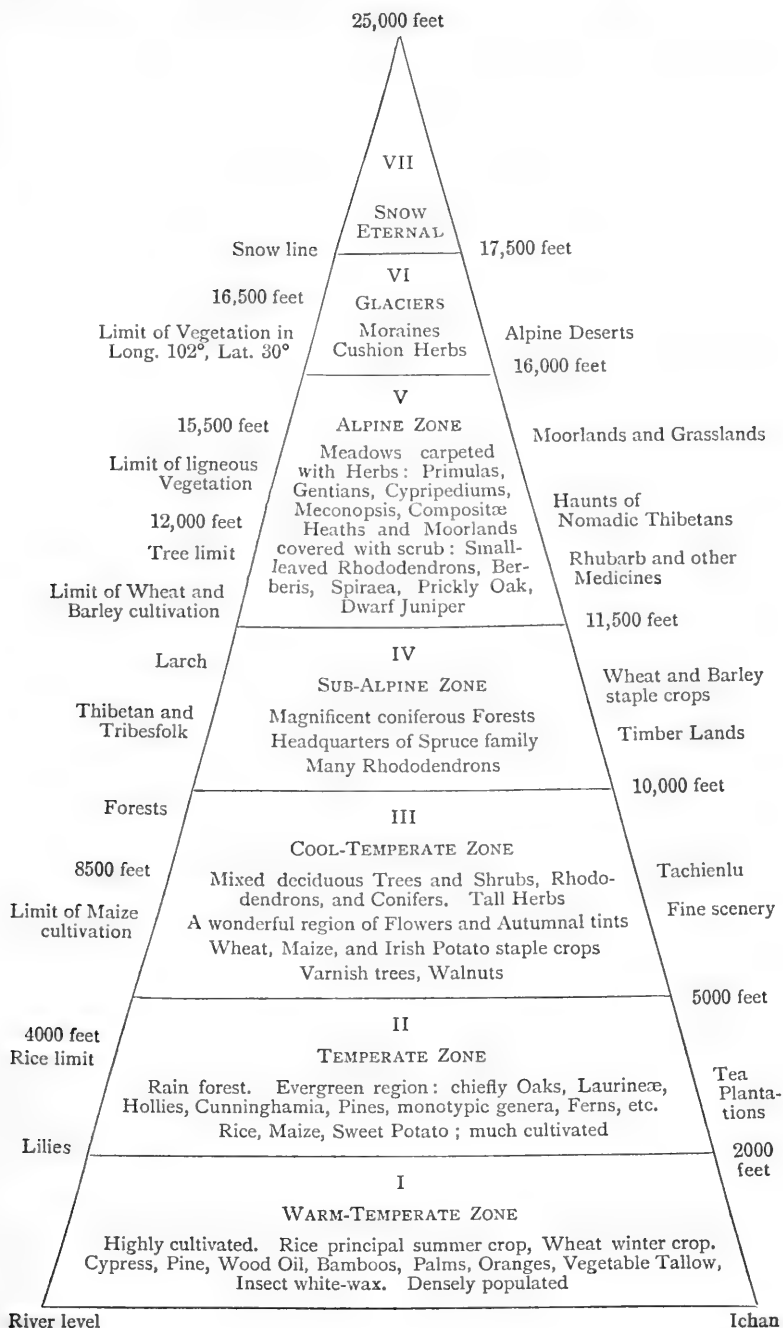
25,000 feet

VII

SNOW ETERNAL

Snow line

17,500 feet

VI

GLACIERS

Moraines Cushion Herbs

16,500 feet

Limit of Vegetation in Long. 102°, Lat. 30°

Alpine Deserts

16,000 feet

V

ALPINE ZONE

Meadows carpeted with Herbs: Primulas, Gentians, Cypripediums, Meconopsis, Compositæ Heaths and Moorlands covered with scrub: Small-leaved Rhododendrons, Berberis, Spiraea, Prickly Oak, Dwarf Juniper

15,500 feet

Limit of ligneous Vegetation

12,000 feet

Tree limit

Limit of Wheat and Barley cultivation

Moorlands and Grasslands

Haunts of Nomadic Thibetans

Rhubarb and other Medicines

11,500 feet

IV

SUB-ALPINE ZONE

Magnificent coniferous Forests
Headquarters of Spruce family
Many Rhododendrons

Larch

Thibetan and Tribesfolk

Wheat and Barley staple crops

Timber Lands

10,000 feet

Forests

III

COOL-TEMPERATE ZONE

Mixed deciduous Trees and Shrubs, Rhododendrons, and Conifers. Tall Herbs
A wonderful region of Flowers and Autumnal tints
Wheat, Maize, and Irish Potato staple crops
Varnish trees, Walnuts

8500 feet

Limit of Maize cultivation

Tachienlu

Fine scenery

5000 feet

II

TEMPERATE ZONE

Rain forest. Evergreen region: chiefly Oaks, Laurineæ, Hollies, Cunninghamia, Pines, monotypic genera, Ferns, etc.
Rice, Maize, Sweet Potato ; much cultivated

4000 feet
Rice limit

Lilies

Tea Plantations

2000 feet

I

WARM-TEMPERATE ZONE

Highly cultivated. Rice principal summer crop, Wheat winter crop. Cypress, Pine, Wood Oil, Bamboos, Palms, Oranges, Vegetable Tallow, Insect white-wax. Densely populated

River level

Ichan